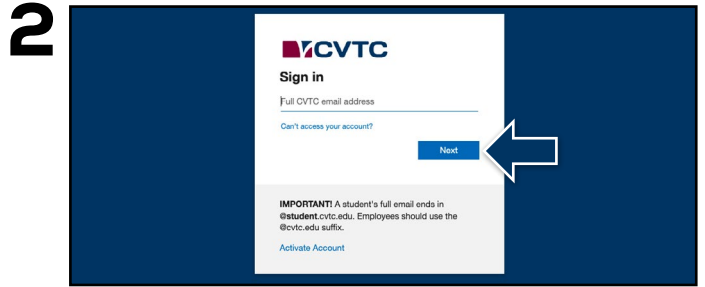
2

CVTC

Sign in

Full CVTC email address

Can't access your account?

Next

**IMPORTANT!** A student's full email ends in **@student**.cvtc.edu. Employees should use the @cvtc.edu suffix.

Activate Account